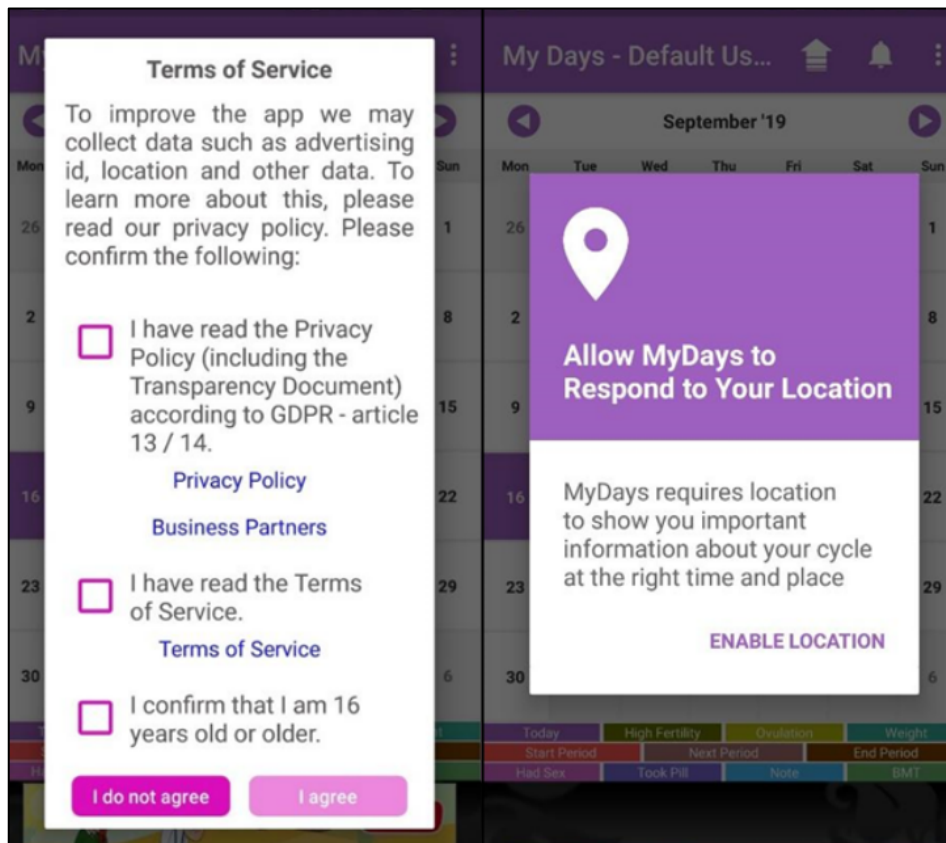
M

Terms of Service

To improve the app we may collect data such as advertising id, location and other data. To learn more about this, please read our privacy policy. Please confirm the following:

I have read the Privacy Policy (including the Transparency Document) according to GDPR - article 13 / 14.

Privacy Policy

Business Partners

I have read the Terms of Service.

Terms of Service

I confirm that I am 16 years old or older.

I do not agree

I agree

Mon 26 2 9 16 23 30

Sun 1 8 15 22 29 6

My Days - Default Us...

September '19

Mon Tue Wed Thu Fri Sat Sun

26 1 2 8 9 15 16 22 23 29 30 6

Allow MyDays to Respond to Your Location

MyDays requires location to show you important information about your cycle at the right time and place

ENABLE LOCATION

Today | High Fertility | Ovulation | Weight
Start Period | Next Period | End Period
Had Sex | Took Pill | Note | BMT